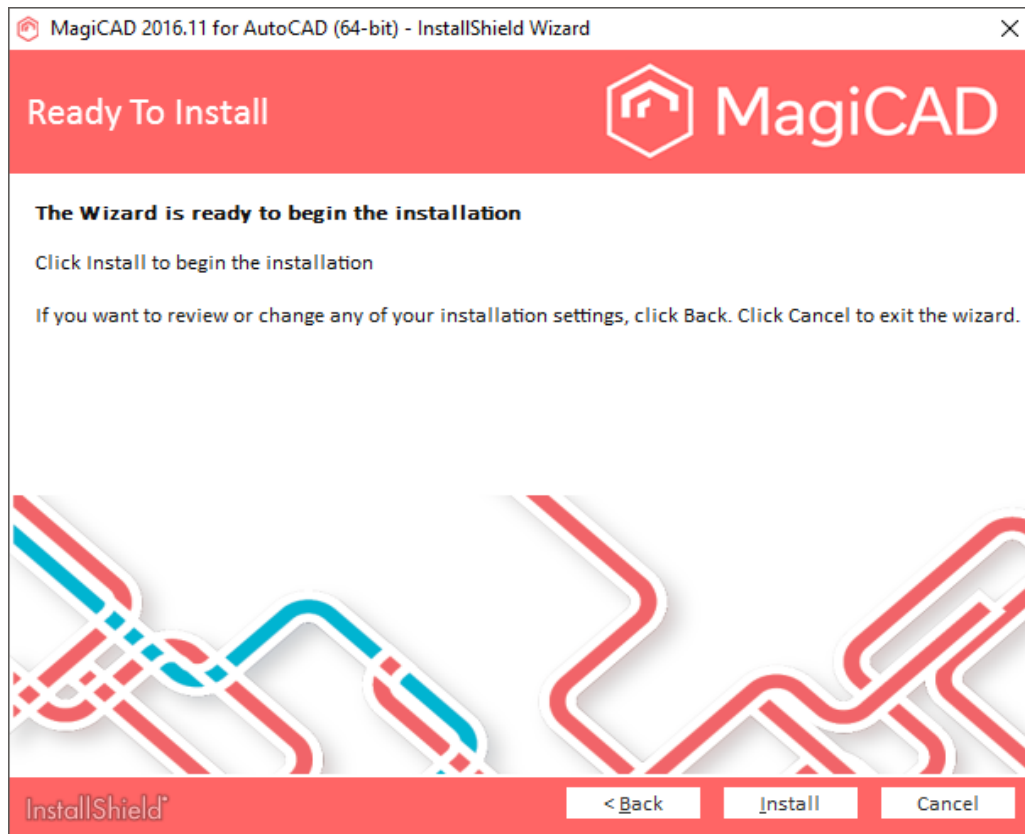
MagiCAD 2016.11 for AutoCAD (64-bit) - InstallShield Wizard

×

Ready To Install

MagiCAD

The Wizard is ready to begin the installation

Click Install to begin the installation

If you want to review or change any of your installation settings, click Back. Click Cancel to exit the wizard.

InstallShield

< Back

Install

Cancel